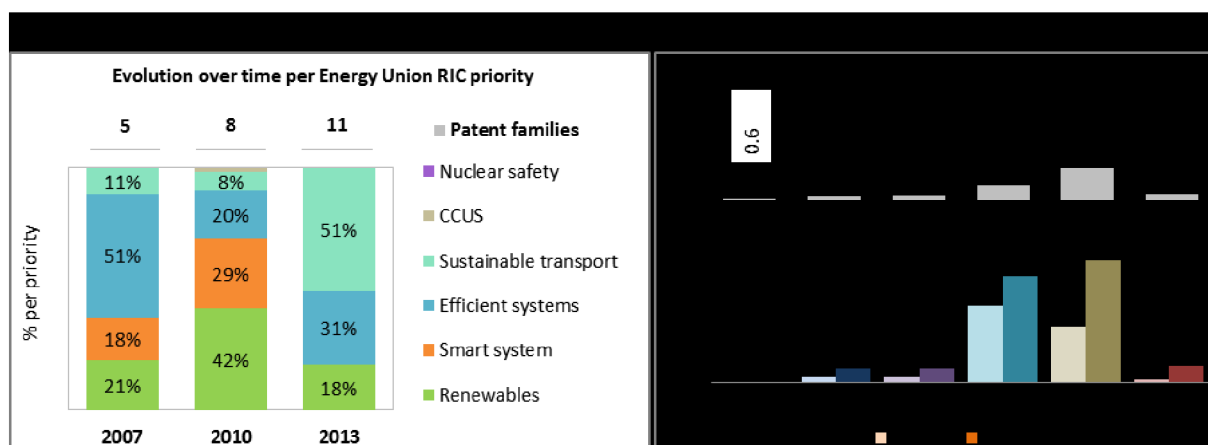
Evolution over time per Energy Union RIC priority

5 8 11

% per priority

| | 2007 | 2010 | 2013 |
|---|---|---|---|
| Sustainable transport | 11% | 8% | 51% |
| Efficient systems | 51% | 20% | 31% |
| Smart system | 18% | 29% | |
| Renewables | 21% | 42% | 18% |

Patent families
Nuclear safety
CCUS
Sustainable transport
Efficient systems
Smart system
Renewables

0.6